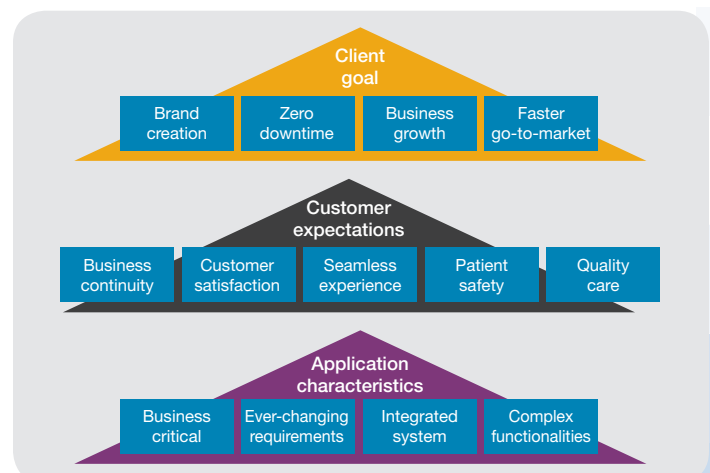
Client goal

Brand creation

Zero downtime

Business growth

Faster go-to-market

Customer expectations

Business continuity

Customer satisfaction

Seamless experience

Patient safety

Quality care

Application characteristics

Business critical

Ever-changing requirements

Integrated system

Complex functionalities